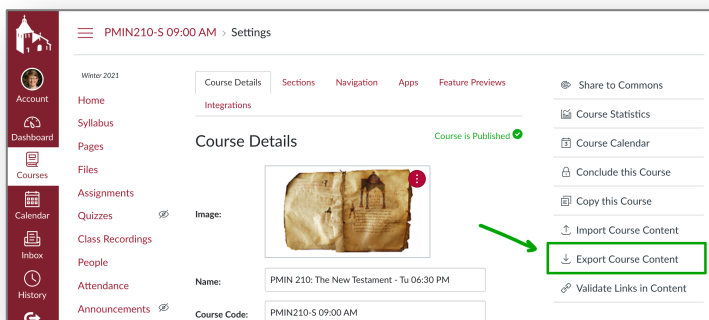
PMIN210-S 09:00 AM > Settings

Account
Dashboard
Courses
Calendar
Inbox
History

Winter 2021
Home
Syllabus
Pages
Files
Assignments
Quizzes
Class Recordings
People
Attendance
Announcements

Course Details | Sections | Navigation | Apps | Feature Previews | Integrations

Course Details

Course is Published

Image:

Name: PMIN 210: The New Testament - Tu 06:30 PM

Course Code: PMIN210-S 09:00 AM

Share to Commons
Course Statistics
Course Calendar
Conclude this Course
Copy this Course
Import Course Content
Export Course Content
Validate Links in Content